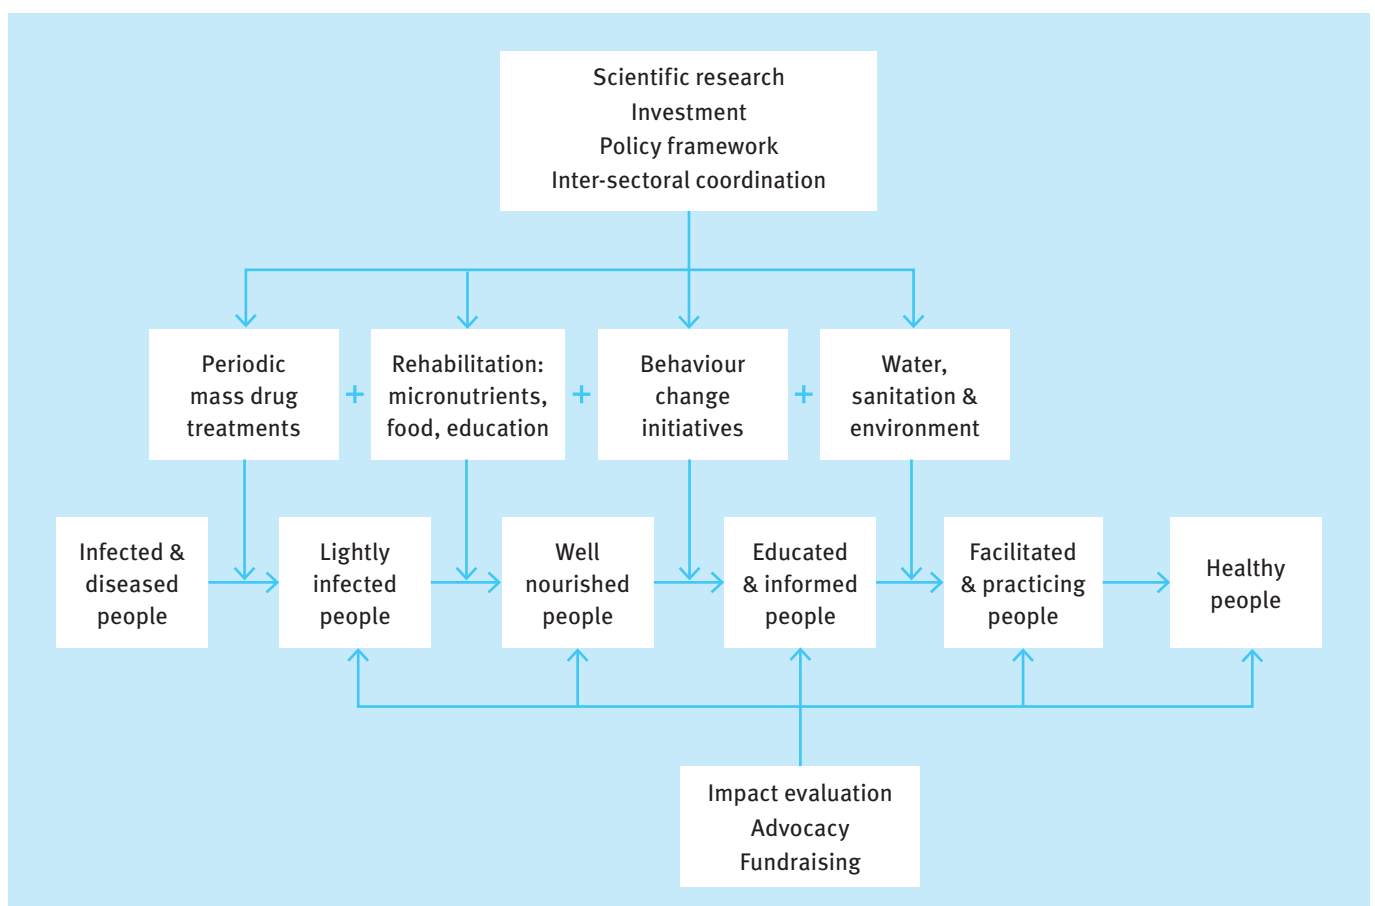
Scientific research
Investment
Policy framework
Inter-sectoral coordination

Periodic mass drug treatments

+

Rehabilitation: micronutrients, food, education

+

Behaviour change initiatives

+

Water, sanitation & environment

Infected & diseased people

Lightly infected people

Well nourished people

Educated & informed people

Facilitated & practicing people

Healthy people

Impact evaluation
Advocacy
Fundraising